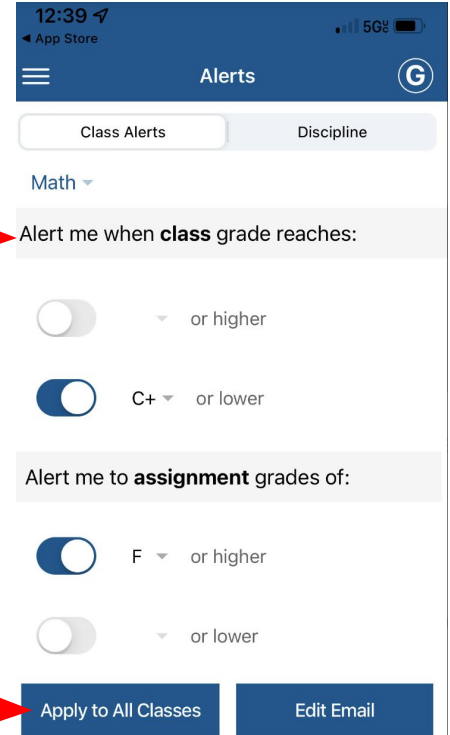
12:39
◀ App Store
5G

Alerts

G

Class Alerts
Discipline

Math

Alert me when **class** grade reaches:

or higher

C+ or lower

Alert me to **assignment** grades of:

F or higher

or lower

Apply to All Classes
Edit Email